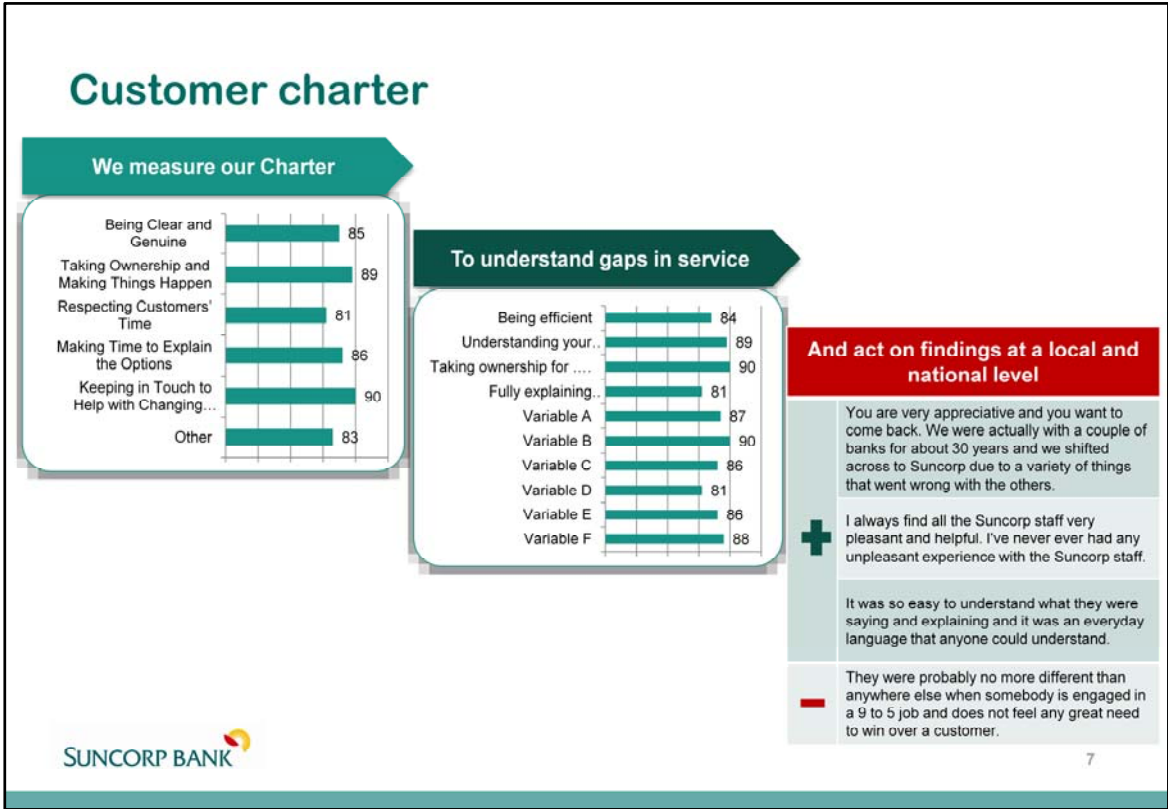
Customer charter

We measure our Charter

| | |
|---|---|
| Being Clear and Genuine | 85 |
| Taking Ownership and Making Things Happen | 89 |
| Respecting Customers' Time | 81 |
| Making Time to Explain the Options | 86 |
| Keeping in Touch to Help with Changing… | 90 |
| Other | 83 |

To understand gaps in service

| | |
|---|---|
| Being efficient | 84 |
| Understanding your.. | 89 |
| Taking ownership for …. | 90 |
| Fully explaining.. | 81 |
| Variable A | 87 |
| Variable B | 90 |
| Variable C | 86 |
| Variable D | 81 |
| Variable E | 86 |
| Variable F | 88 |

And act on findings at a local and national level

You are very appreciative and you want to come back. We were actually with a couple of banks for about 30 years and we shifted across to Suncorp due to a variety of things that went wrong with the others.

I always find all the Suncorp staff very pleasant and helpful. I've never ever had any unpleasant experience with the Suncorp staff.

It was so easy to understand what they were saying and explaining and it was an everyday language that anyone could understand.

They were probably no more different than anywhere else when somebody is engaged in a 9 to 5 job and does not feel any great need to win over a customer.

SUNCORP BANK

7